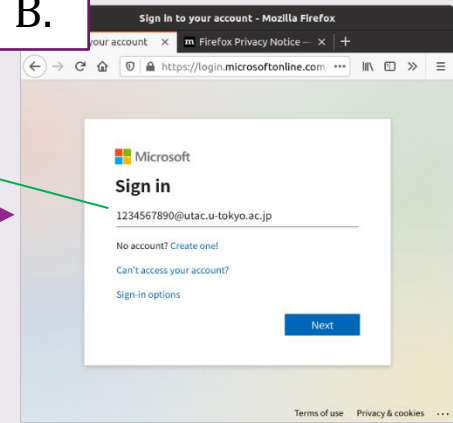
B.

Sign in to your account - Mozilla Firefox

your account ×

Firefox Privacy Notice — ×

+

https://login.microsoftonline.com

Microsoft

Sign in

1234567890@utac.u-tokyo.ac.jp

No account? Create one!

Can't access your account?

Sign-in options

Next

Terms of use Privacy & cookies ...